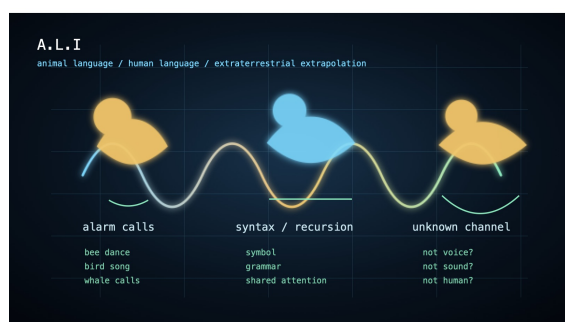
A.L.I

animal language / human language / extraterrestrial extrapolation

alarm calls

bee dance
bird song
whale calls

syntax / recursion

symbol
grammar
shared attention

unknown channel

not voice?
not sound?
not human?